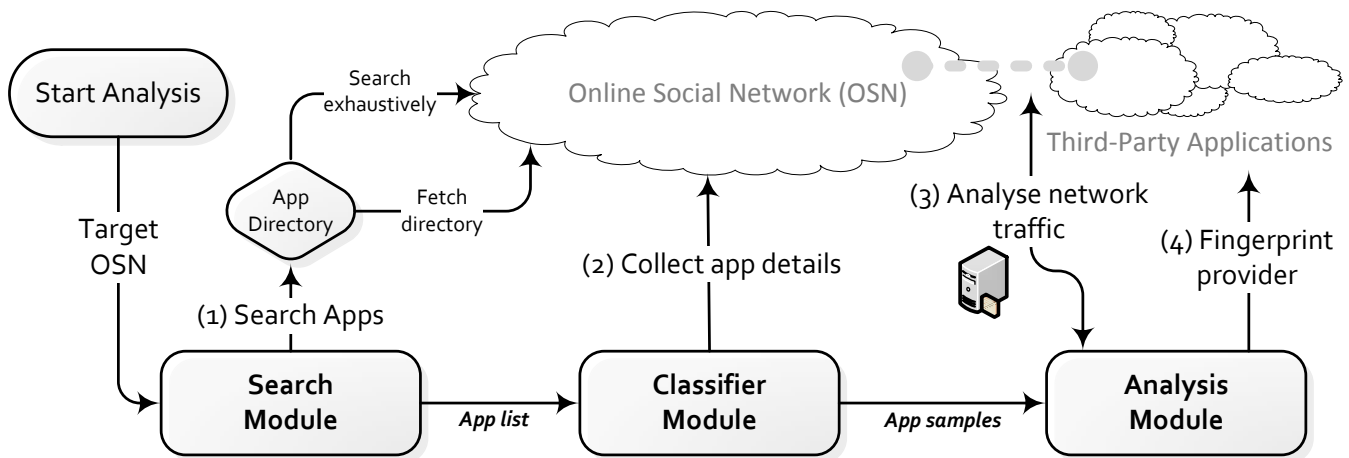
Start Analysis

Target OSN

App Directory

Search exhaustively

Fetch directory

Online Social Network (OSN)

Third-Party Applications

(1) Search Apps

(2) Collect app details

(3) Analyse network traffic

(4) Fingerprint provider

Search Module

App list

Classifier Module

App samples

Analysis Module